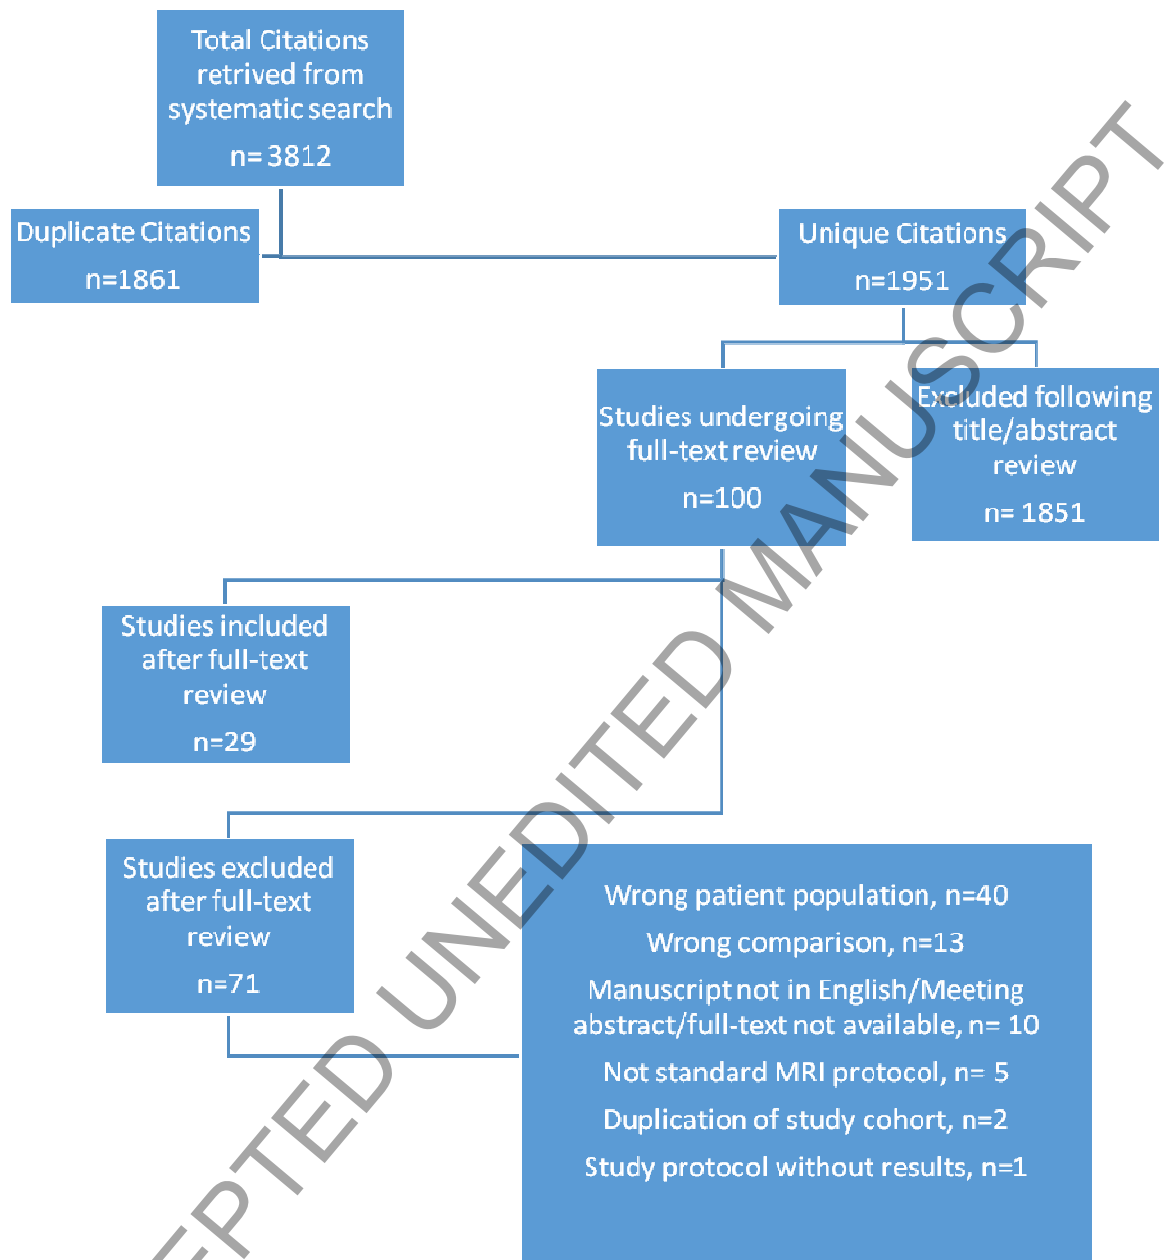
Total Citations retrived from systematic search

n= 3812

Duplicate Citations

n=1861

Unique Citations

n=1951

Studies undergoing full-text review

n=100

Excluded following title/abstract review

n= 1851

Studies included after full-text review

n=29

Studies excluded after full-text review

n=71

Wrong patient population, n=40

Wrong comparison, n=13

Manuscript not in English/Meeting abstract/full-text not available, n= 10

Not standard MRI protocol, n= 5

Duplication of study cohort, n=2

Study protocol without results, n=1

EPTED UNEDITED MANUSCRIPT